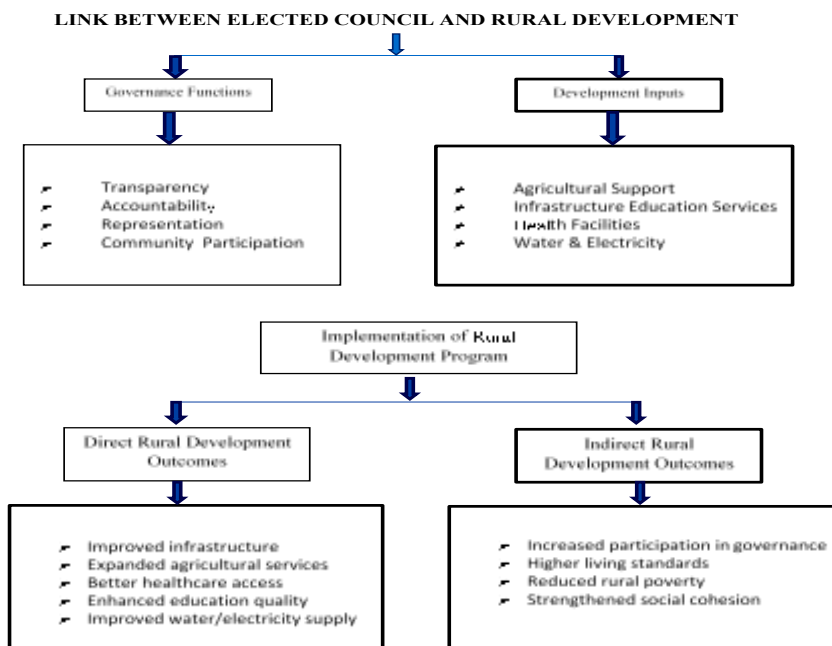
LINK BETWEEN ELECTED COUNCIL AND RURAL DEVELOPMENT

Governance Functions

Development Inputs

- Transparency
- Accountability
- Representation
- Community Participation

- Agricultural Support
- Infrastructure Education Services
- Health Facilities
- Water & Electricity

Implementation of Rural Development Program

Direct Rural Development Outcomes

Indirect Rural Development Outcomes

- Improved infrastructure
- Expanded agricultural services
- Better healthcare access
- Enhanced education quality
- Improved water/electricity supply

- Increased participation in governance
- Higher living standards
- Reduced rural poverty
- Strengthened social cohesion